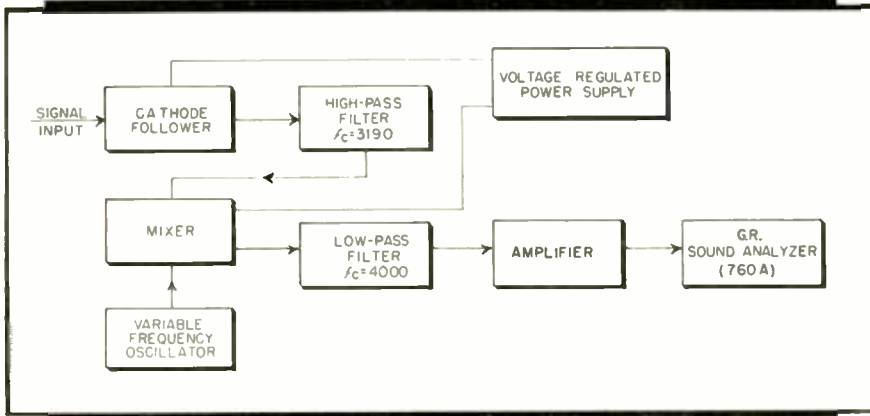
SIGNAL INPUT

CATHODE FOLLOWER

HIGH-PASS FILTER $f_c = 3190$

VOLTAGE REGULATED POWER SUPPLY

MIXER

LOW-PASS FILTER $f_c = 4000$

AMPLIFIER

G.R. SOUND ANALYZER (760 A)

VARIABLE FREQUENCY OSCILLATOR